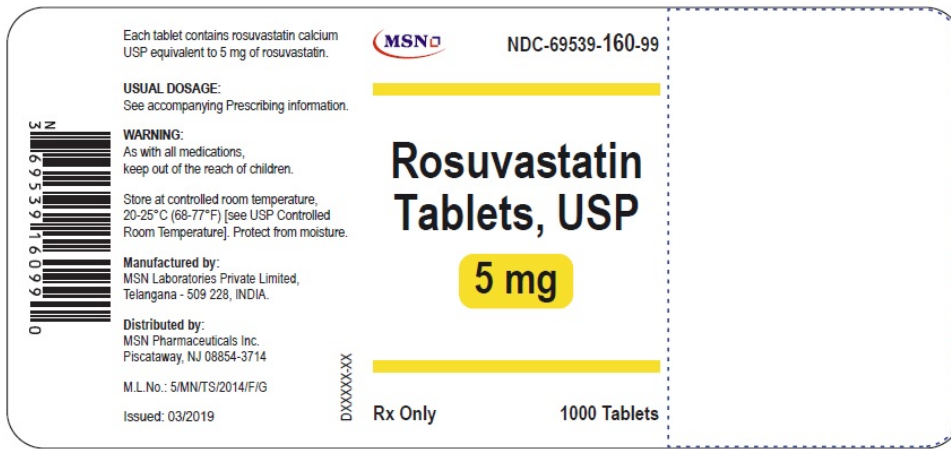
N
3 69539 16099 0

Each tablet contains rosuvastatin calcium USP equivalent to 5 mg of rosuvastatin.

USUAL DOSAGE:
See accompanying Prescribing information.

WARNING:
As with all medications, keep out of the reach of children.

Store at controlled room temperature, 20-25°C (68-77°F) [see USP Controlled Room Temperature]. Protect from moisture.

Manufactured by:
MSN Laboratories Private Limited, Telangana - 509 228, INDIA.

Distributed by:
MSN Pharmaceuticals Inc.
Piscataway, NJ 08854-3714

M.L.No.: 5/MN/TS/2014/F/G

Issued: 03/2019

DXXXXX-XX

MSN

NDC-69539-160-99

Rosuvastatin Tablets, USP

5 mg

Rx Only

1000 Tablets